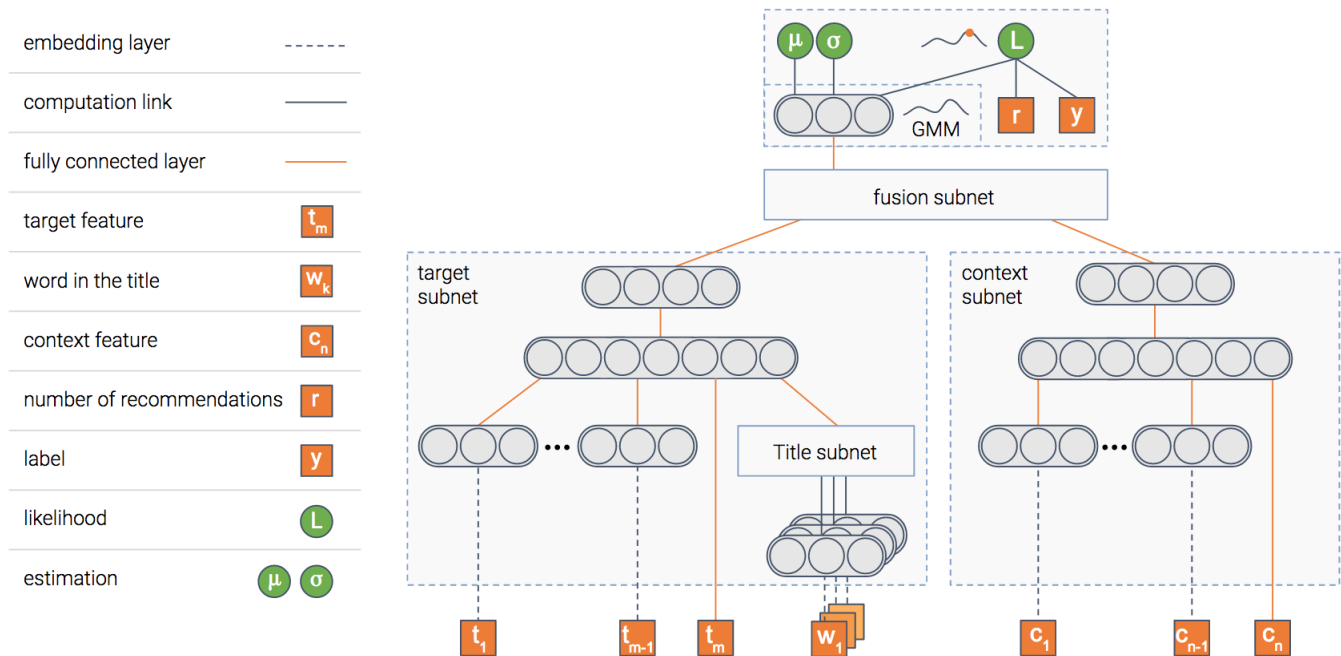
embedding layer

computation link

fully connected layer

target feature $t_m$

word in the title $w_k$

context feature $c_n$

number of recommendations r

label y

likelihood L

estimation μ σ

μ σ L

GMM

r y

fusion subnet

target subnet

context subnet

Title subnet

$t_1$ $t_{m-1}$ $t_m$ $w_1$ $c_1$ $c_{n-1}$ $c_n$